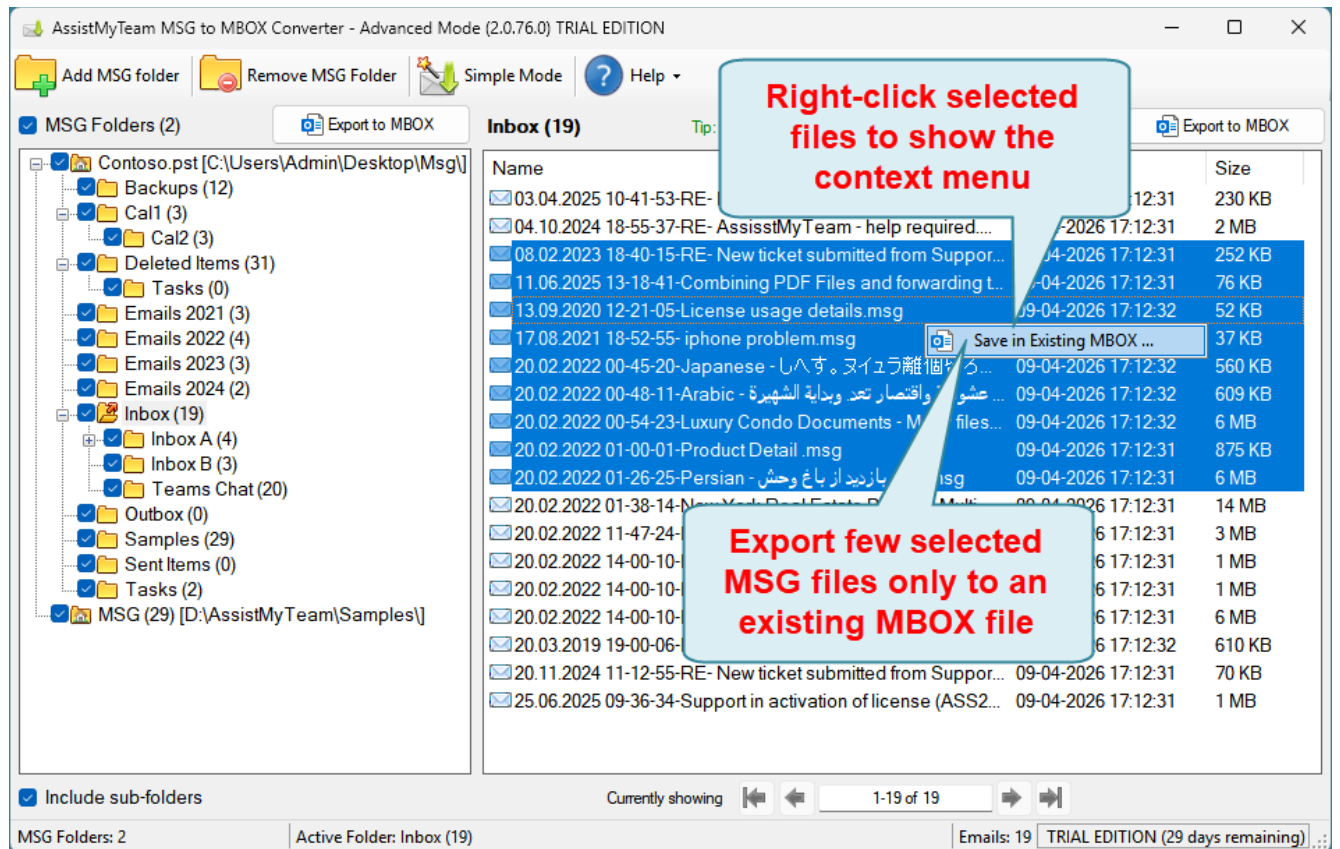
AssistMyTeam MSG to MBOX Converter - Advanced Mode (2.0.76.0) TRIAL EDITION

Add MSG folder | Remove MSG Folder | Simple Mode | Help

MSG Folders (2) | Export to MBOX

Contoso.pst [C:\Users\Admin\Desktop\Msg\]
Backups (12)
Cal1 (3)
Cal2 (3)
Deleted Items (31)
Tasks (0)
Emails 2021 (3)
Emails 2022 (4)
Emails 2023 (3)
Emails 2024 (2)
Inbox (19)
Inbox A (4)
Inbox B (3)
Teams Chat (20)
Outbox (0)
Samples (29)
Sent Items (0)
Tasks (2)
MSG (29) [D:\AssistMyTeam\Samples\]

Inbox (19) Tip: | Export to MBOX

Right-click selected files to show the context menu

| Name | | Size |
|---|---|---|
| 03.04.2025 10-41-53-RE- | 17:12:31 | 230 KB |
| 04.10.2024 18-55-37-RE- AssisstMyTeam - help required.... | -2026 17:12:31 | 2 MB |
| 08.02.2023 18-40-15-RE- New ticket submitted from Suppor... | 09-04-2026 17:12:31 | 252 KB |
| 11.06.2025 13-18-41-Combining PDF Files and forwarding t... | 09-04-2026 17:12:31 | 76 KB |
| 13.09.2020 12-21-05-License usage details.msg | 09-04-2026 17:12:32 | 52 KB |
| 17.08.2021 18-52-55- iphone problem.msg | | 37 KB |
| 20.02.2022 00-45-20-Japanese - しへす。ヌイラ離個ぢろ... | 09-04-2026 17:12:32 | 560 KB |
| 20.02.2022 00-48-11-Arabic - عشو واقتصار تعد وبداية الشهيرة | 09-04-2026 17:12:32 | 609 KB |
| 20.02.2022 00-54-23-Luxury Condo Documents - M files... | 09-04-2026 17:12:32 | 6 MB |
| 20.02.2022 01-00-01-Product Detail .msg | 09-04-2026 17:12:31 | 875 KB |
| 20.02.2022 01-26-25-Persian - بازدید از باغ وحش msg | 09-04-2026 17:12:31 | 6 MB |
| 20.02.2022 01-38-14-New York Real Estate P... Multi... | 09-04-2026 17:12:31 | 14 MB |
| 20.02.2022 11-47-24- | 26 17:12:31 | 3 MB |
| 20.02.2022 14-00-10- | 26 17:12:31 | 1 MB |
| 20.02.2022 14-00-10- | 26 17:12:31 | 1 MB |
| 20.02.2022 14-00-10- | 26 17:12:31 | 6 MB |
| 20.03.2019 19-00-06- | 26 17:12:32 | 610 KB |
| 20.11.2024 11-12-55-RE- New ticket submitted from Suppor... | 09-04-2026 17:12:31 | 70 KB |
| 25.06.2025 09-36-34-Support in activation of license (ASS2... | 09-04-2026 17:12:31 | 1 MB |

Save in Existing MBOX ...

Export few selected MSG files only to an existing MBOX file

Include sub-folders

Currently showing 1-19 of 19

MSG Folders: 2 | Active Folder: Inbox (19) | Emails: 19 | TRIAL EDITION (29 days remaining)